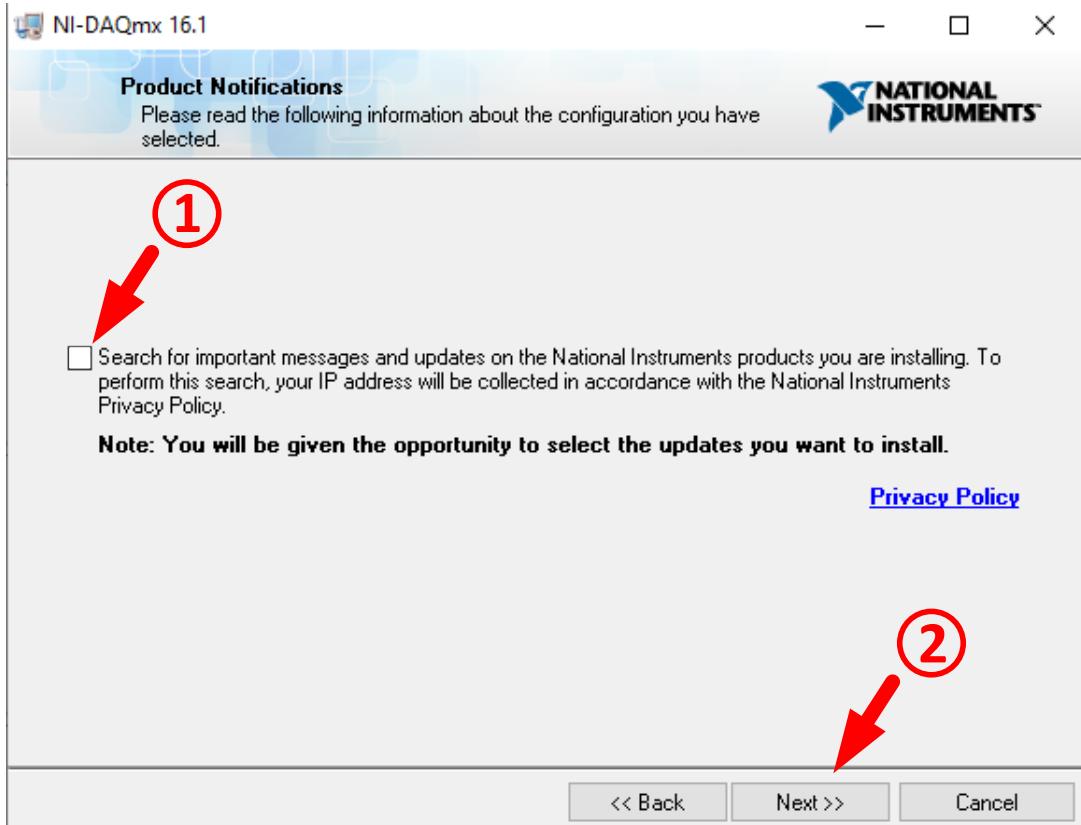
NI-DAQmx 16.1

Product Notifications
Please read the following information about the configuration you have selected.

NATIONAL INSTRUMENTS

①

Search for important messages and updates on the National Instruments products you are installing. To perform this search, your IP address will be collected in accordance with the National Instruments Privacy Policy.

Note: You will be given the opportunity to select the updates you want to install.

Privacy Policy

②

<< Back Next >> Cancel